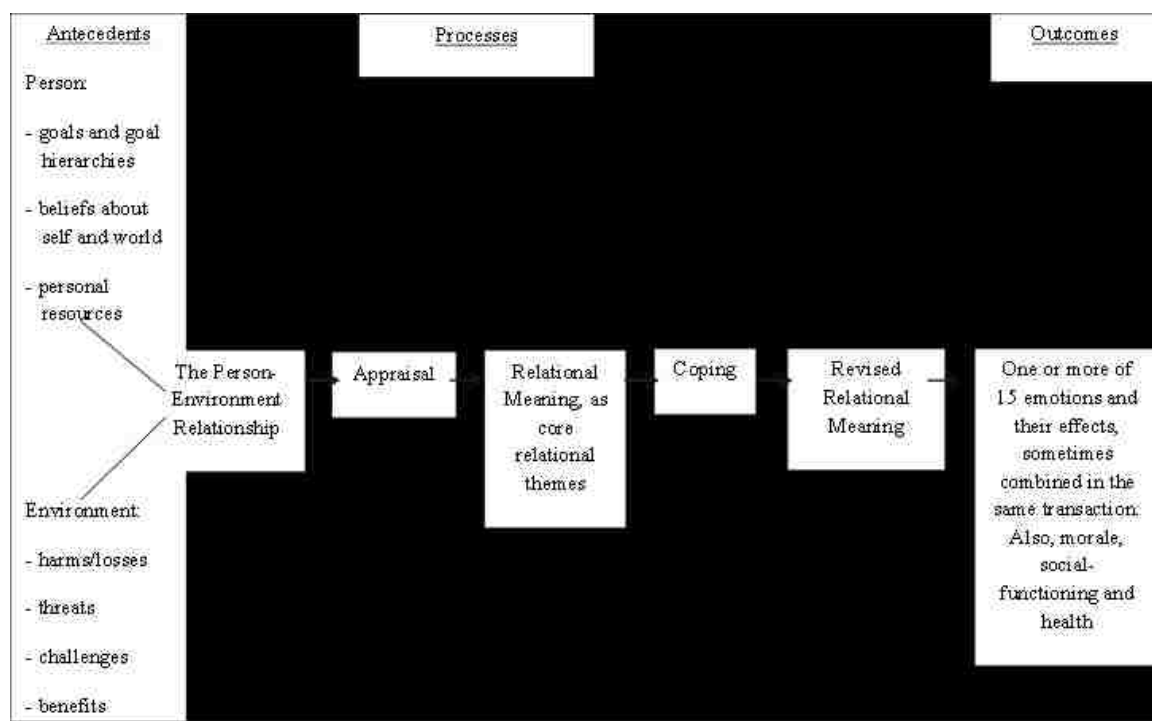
Antecedents

Person:

- goals and goal hierarchies

- beliefs about self and world

- personal resources

Environment:

- harms/losses

- threats

- challenges

- benefits

Processes

The Person-Environment Relationship

Appraisal

Relational Meaning, as core relational themes

Coping

Revised Relational Meaning

Outcomes

One or more of 15 emotions and their effects, sometimes combined in the same transaction. Also, morale, social-functioning and health